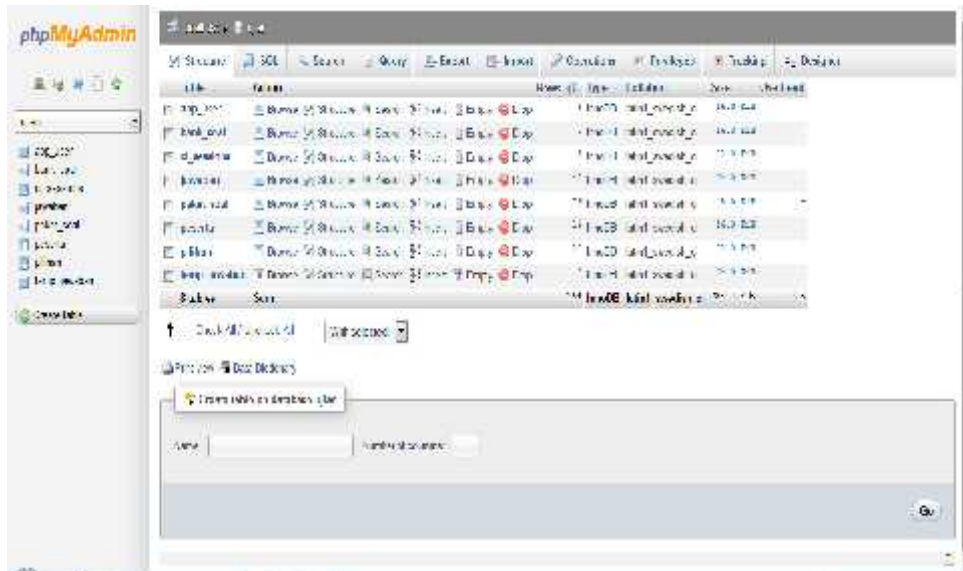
phpMyAdmin

Structure | SQL | Search | Query | Export | Import | Operations | Privileges | Tracking | Designer

| Table | Action | | | | | | Rows | Type | Collation | Size | Overhead |
|---|---|---|---|---|---|---|---|---|---|---|---|
| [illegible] | Browse | Structure | Search | Insert | Empty | Drop | | InnoDB | latin1_swedish_ci | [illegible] | |
| blank_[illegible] | Browse | Structure | Search | Insert | Empty | Drop | | InnoDB | latin1_swedish_ci | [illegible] | |
| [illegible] | Browse | Structure | Search | Insert | Empty | Drop | | InnoDB | latin1_swedish_ci | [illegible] | |
| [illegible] | Browse | Structure | Search | Insert | Empty | Drop | | InnoDB | latin1_swedish_ci | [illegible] | |
| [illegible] | Browse | Structure | Search | Insert | Empty | Drop | | InnoDB | latin1_swedish_ci | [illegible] | |
| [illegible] | Browse | Structure | Search | Insert | Empty | Drop | | InnoDB | latin1_swedish_ci | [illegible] | |
| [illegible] | Browse | Structure | Search | Insert | Empty | Drop | | InnoDB | latin1_swedish_ci | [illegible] | |
| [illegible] | Browse | Structure | Search | Insert | Empty | Drop | | InnoDB | latin1_swedish_ci | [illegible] | |
| 8 tables | Sum | | | | | | | InnoDB | latin1_swedish_ci | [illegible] | |

Check All / Uncheck All | With selected:

Print view | Data Dictionary

Create table on database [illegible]

Name | Number of columns

Go

Create table